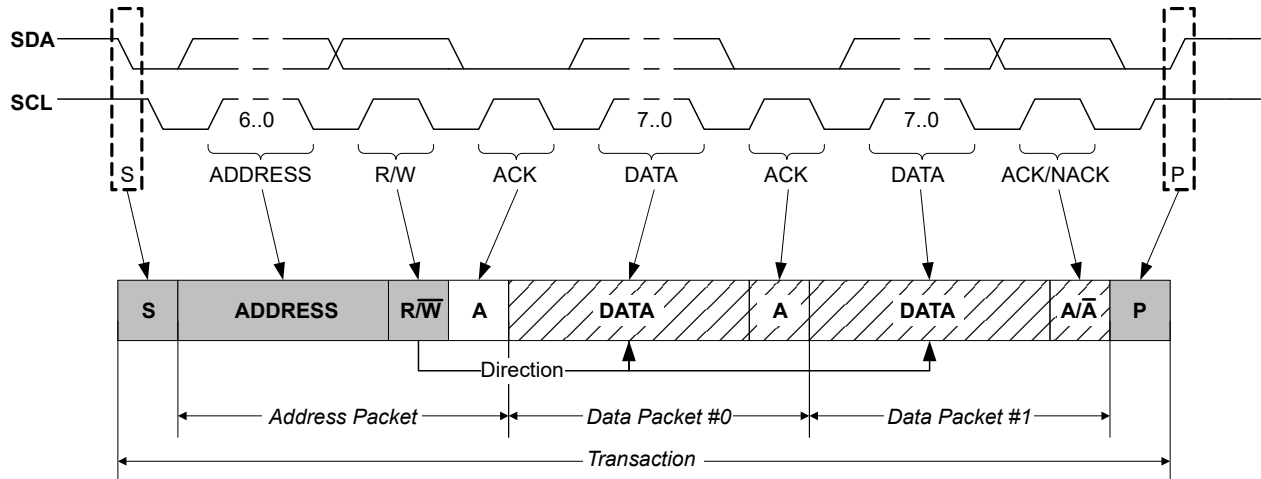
SDA
SCL
6..0
7..0
7..0
S
ADDRESS
R/W
ACK
DATA
ACK
DATA
ACK/NACK
P

| S | ADDRESS | R/$\overline{W}$ | A | DATA | A | DATA | A/$\overline{A}$ | P |
|---|---|---|---|---|---|---|---|---|

Direction
Address Packet
Data Packet #0
Data Packet #1
Transaction